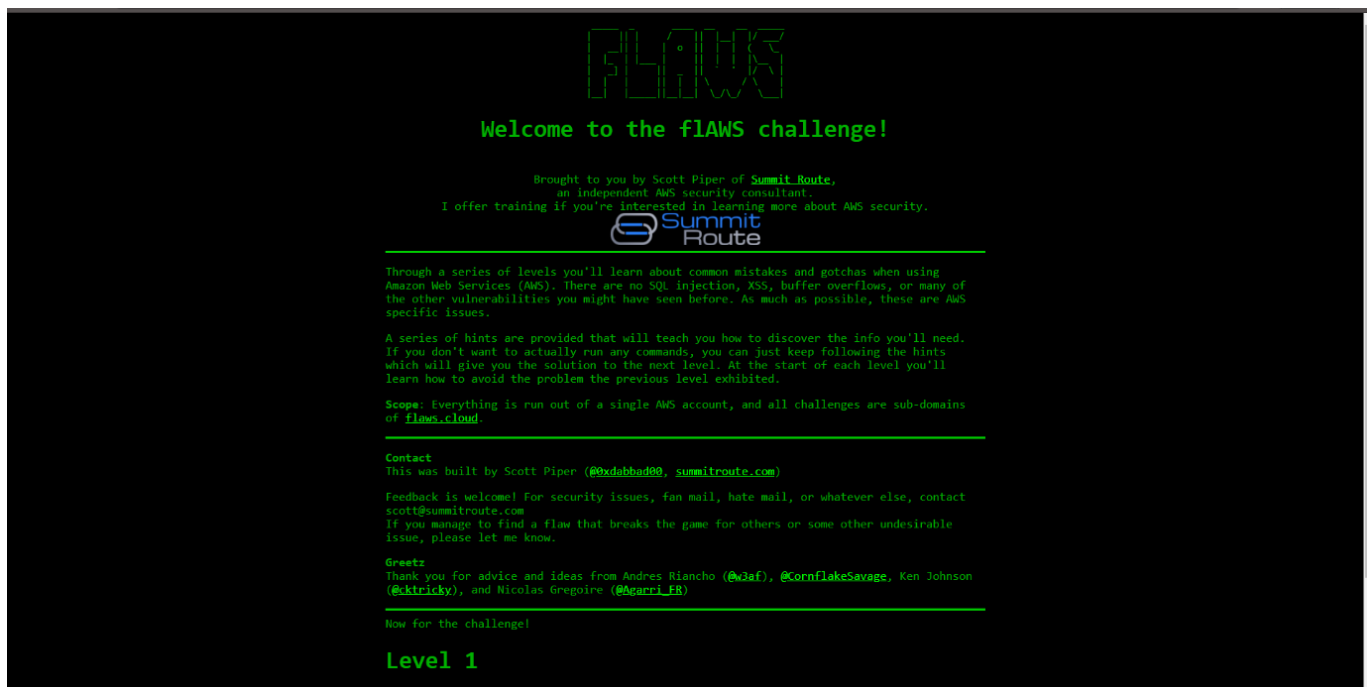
flAWS

Welcome to the flAWS challenge!

Brought to you by Scott Piper of Summit Route,
an independent AWS security consultant.
I offer training if you're interested in learning more about AWS security.

Summit Route

Through a series of levels you'll learn about common mistakes and gotchas when using Amazon Web Services (AWS). There are no SQL injection, XSS, buffer overflows, or many of the other vulnerabilities you might have seen before. As much as possible, these are AWS specific issues.

A series of hints are provided that will teach you how to discover the info you'll need. If you don't want to actually run any commands, you can just keep following the hints which will give you the solution to the next level. At the start of each level you'll learn how to avoid the problem the previous level exhibited.

Scope: Everything is run out of a single AWS account, and all challenges are sub-domains of flaws.cloud.

Contact
This was built by Scott Piper (@0xdabbad00, summitroute.com)

Feedback is welcome! For security issues, fan mail, hate mail, or whatever else, contact scott@summitroute.com
If you manage to find a flaw that breaks the game for others or some other undesirable issue, please let me know.

Greetz
Thank you for advice and ideas from Andres Riancho (@w3af), @CornflakeSavage, Ken Johnson (@cktricky), and Nicolas Gregoire (@Agarri_FR)

Now for the challenge!

Level 1